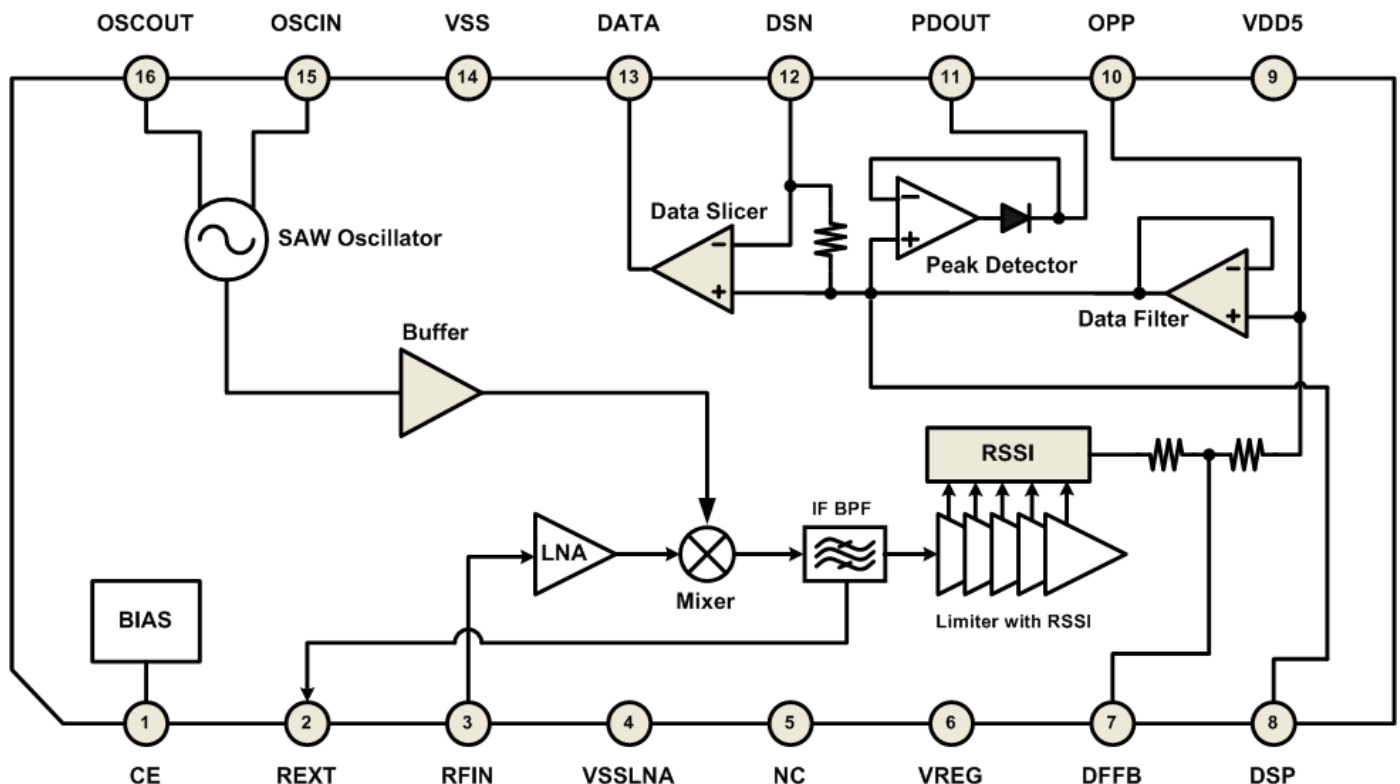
OSCOUT OSCIN VSS DATA DSN PDOUT OPP VDD5

16 15 14 13 12 11 10 9

SAW Oscillator

Data Slicer

Peak Detector

Data Filter

Buffer

RSSI

IF BPF

LNA

Mixer

Limiter with RSSI

BIAS

1 2 3 4 5 6 7 8

CE REXT RFIN VSSLNA NC VREG DFFB DSP